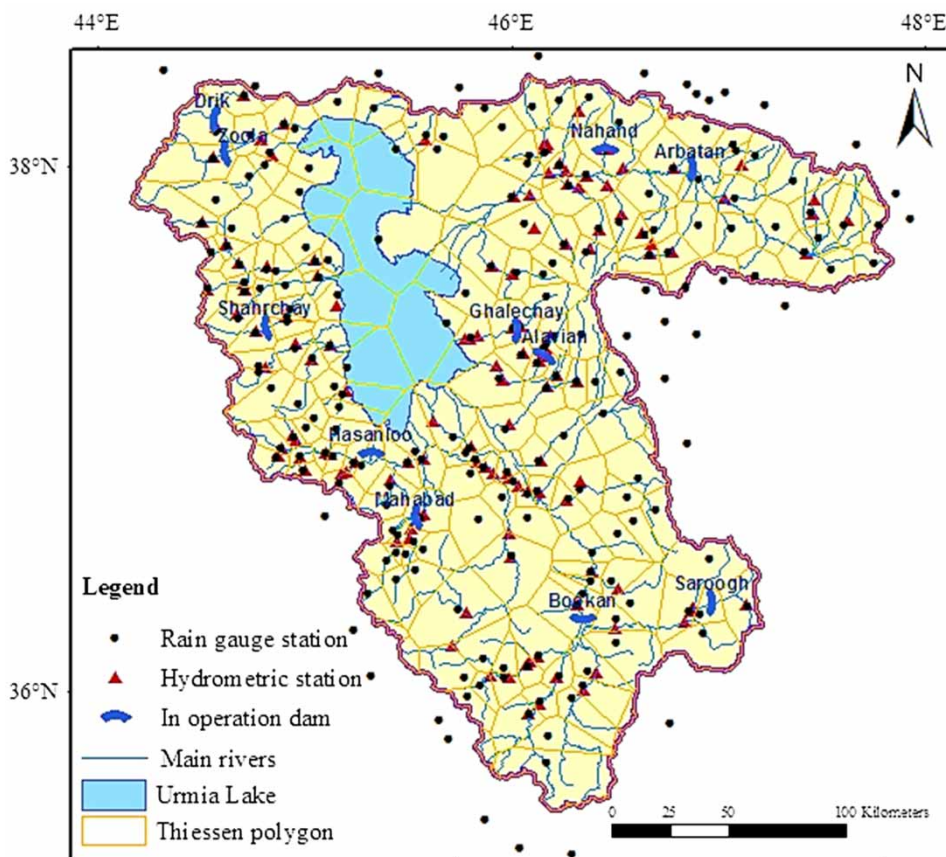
44°E
46°E
48°E
N
38°N
36°N
Drik
Zoola
Nahand
Arbatan
Shahrchay
Ghalechay
Alavian
Hasanloo
Mahabad
Boukan
Saroogh
Legend
Rain gauge station
Hydrometric station
In operation dam
Main rivers
Urmia Lake
Thiessen polygon
0 25 50 100 Kilometers